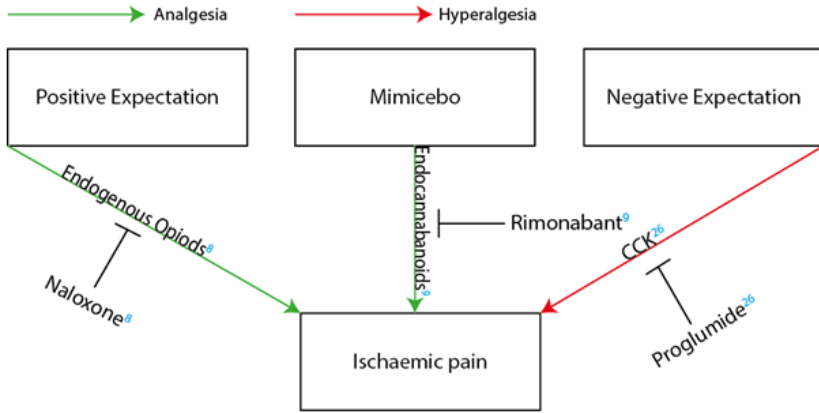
Analgesia

Hyperalgesia

Positive Expectation

Mimicebo

Negative Expectation

Endogenous Opiods$^{8}$

Naloxone$^{8}$

Endocannabanoids$^{9}$

Rimonabant$^{9}$

CCK$^{26}$

Proglumide$^{26}$

Ischaemic pain